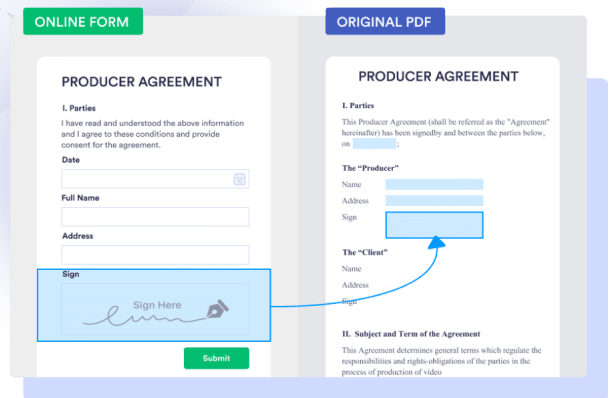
ONLINE FORM

PRODUCER AGREEMENT

I. Parties

I have read and understood the above information and I agree to these conditions and provide consent for the agreement.

Date

Full Name

Address

Sign

Sign Here

Submit

ORIGINAL PDF

PRODUCER AGREEMENT

I. Parties

This Producer Agreement (shall be referred as the "Agreement" hereinafter) has been signedby and between the parties below, on

The "Producer"

Name

Address

Sign

The "Client"

Name

Address

Sign

II. Subject and Term of the Agreement

This Agreement determines general terms which regulate the responsibilities and rights-obligations of the parties in the process of production of video